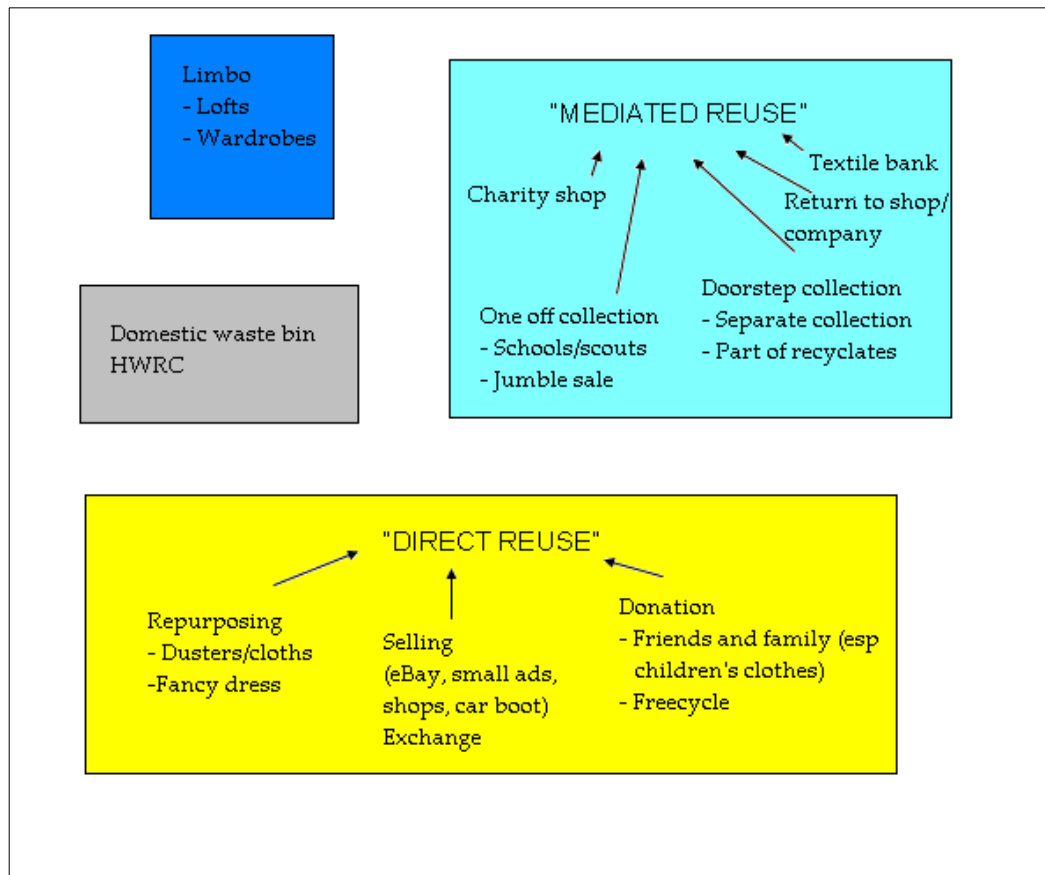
Limbo
- Lofts
- Wardrobes

"MEDIATED REUSE"

Charity shop

Textile bank

Return to shop/ company

One off collection
- Schools/scouts
- Jumble sale

Doorstep collection
- Separate collection
- Part of recyclates

Domestic waste bin
HWRC

"DIRECT REUSE"

Repurposing
- Dusters/cloths
-Fancy dress

Selling
(eBay, small ads, shops, car boot)
Exchange

Donation
- Friends and family (esp children's clothes)
- Freecycle